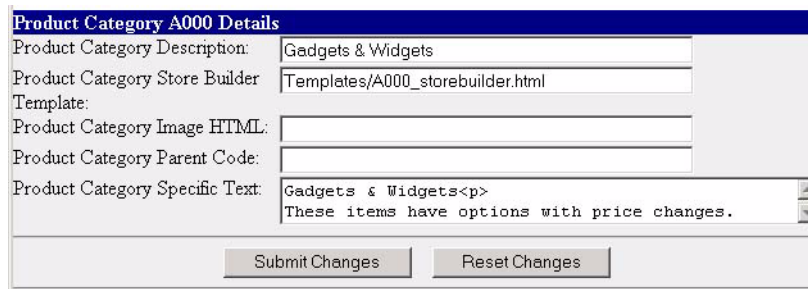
Product Category A000 Details

| | |
|---|---|
| Product Category Description: | Gadgets & Widgets |
| Product Category Store Builder Template: | Templates/A000_storebuilder.html |
| Product Category Image HTML: | |
| Product Category Parent Code: | |
| Product Category Specific Text: | Gadgets & Widgets<p> These items have options with price changes. |

Submit Changes Reset Changes